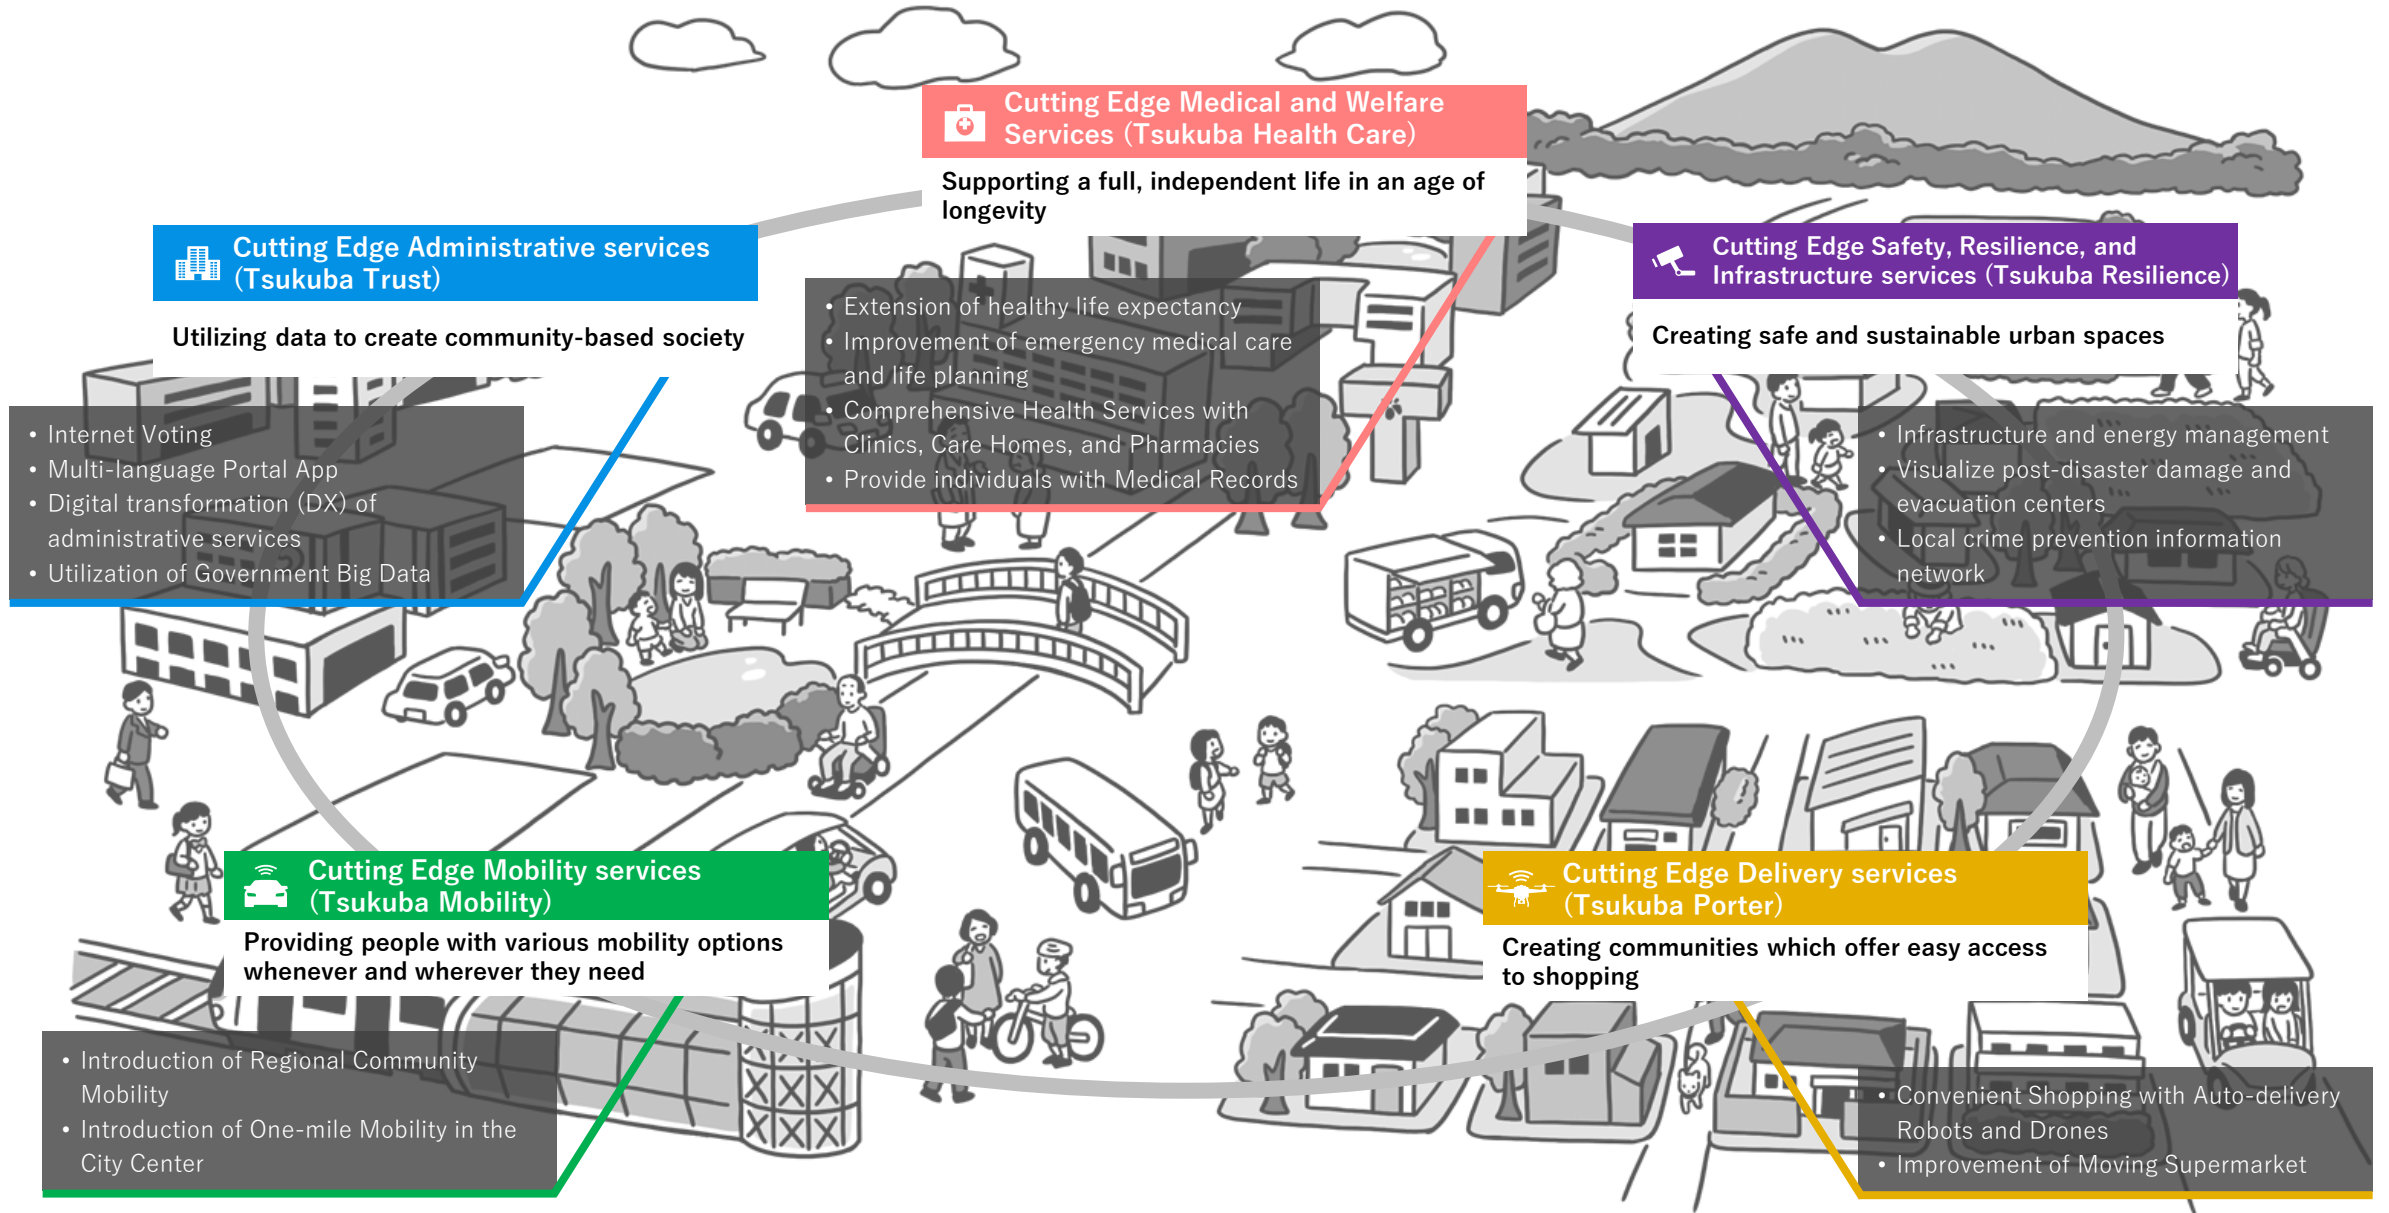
Cutting Edge Medical and Welfare Services (Tsukuba Health Care)

Supporting a full, independent life in an age of longevity

- Extension of healthy life expectancy
- Improvement of emergency medical care and life planning
- Comprehensive Health Services with Clinics, Care Homes, and Pharmacies
- Provide individuals with Medical Records

Cutting Edge Administrative services (Tsukuba Trust)

Utilizing data to create community-based society

- Internet Voting
- Multi-language Portal App
- Digital transformation (DX) of administrative services
- Utilization of Government Big Data

Cutting Edge Safety, Resilience, and Infrastructure services (Tsukuba Resilience)

Creating safe and sustainable urban spaces

- Infrastructure and energy management
- Visualize post-disaster damage and evacuation centers
- Local crime prevention information network

Cutting Edge Mobility services (Tsukuba Mobility)

Providing people with various mobility options whenever and wherever they need

- Introduction of Regional Community Mobility
- Introduction of One-mile Mobility in the City Center

Cutting Edge Delivery services (Tsukuba Porter)

Creating communities which offer easy access to shopping

- Convenient Shopping with Auto-delivery Robots and Drones
- Improvement of Moving Supermarket